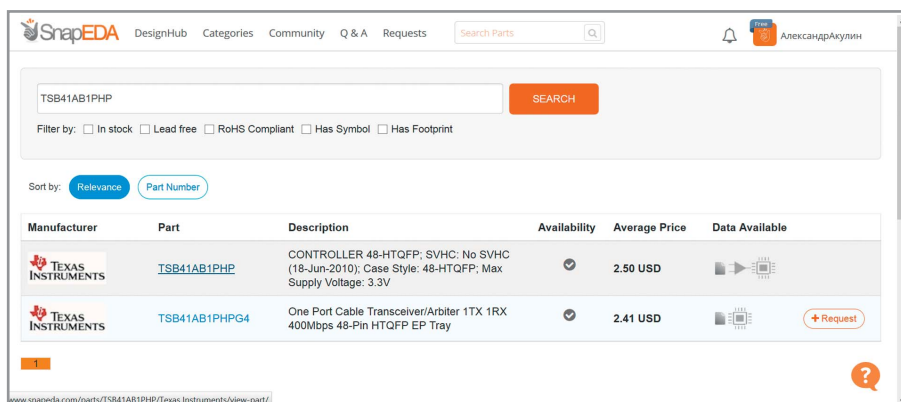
SnapEDA DesignHub Categories Community Q & A Requests Search Parts

Free

АлександрАкулин

TSB41AB1PHP

SEARCH

Filter by: In stock Lead free RoHS Compliant Has Symbol Has Footprint

Sort by: Relevance Part Number

| Manufacturer | Part | Description | Availability | Average Price | Data Available | |
|---|---|---|---|---|---|---|
| TEXAS INSTRUMENTS | TSB41AB1PHP | CONTROLLER 48-HTQFP; SVHC: No SVHC (18-Jun-2010); Case Style: 48-HTQFP; Max Supply Voltage: 3.3V | | 2.50 USD | | |
| TEXAS INSTRUMENTS | TSB41AB1PHPG4 | One Port Cable Transceiver/Arbiter 1TX 1RX 400Mbps 48-Pin HTQFP EP Tray | | 2.41 USD | | + Request |

1

www.snapeda.com/parts/TSB41AB1PHP/Texas Instruments/view-part/